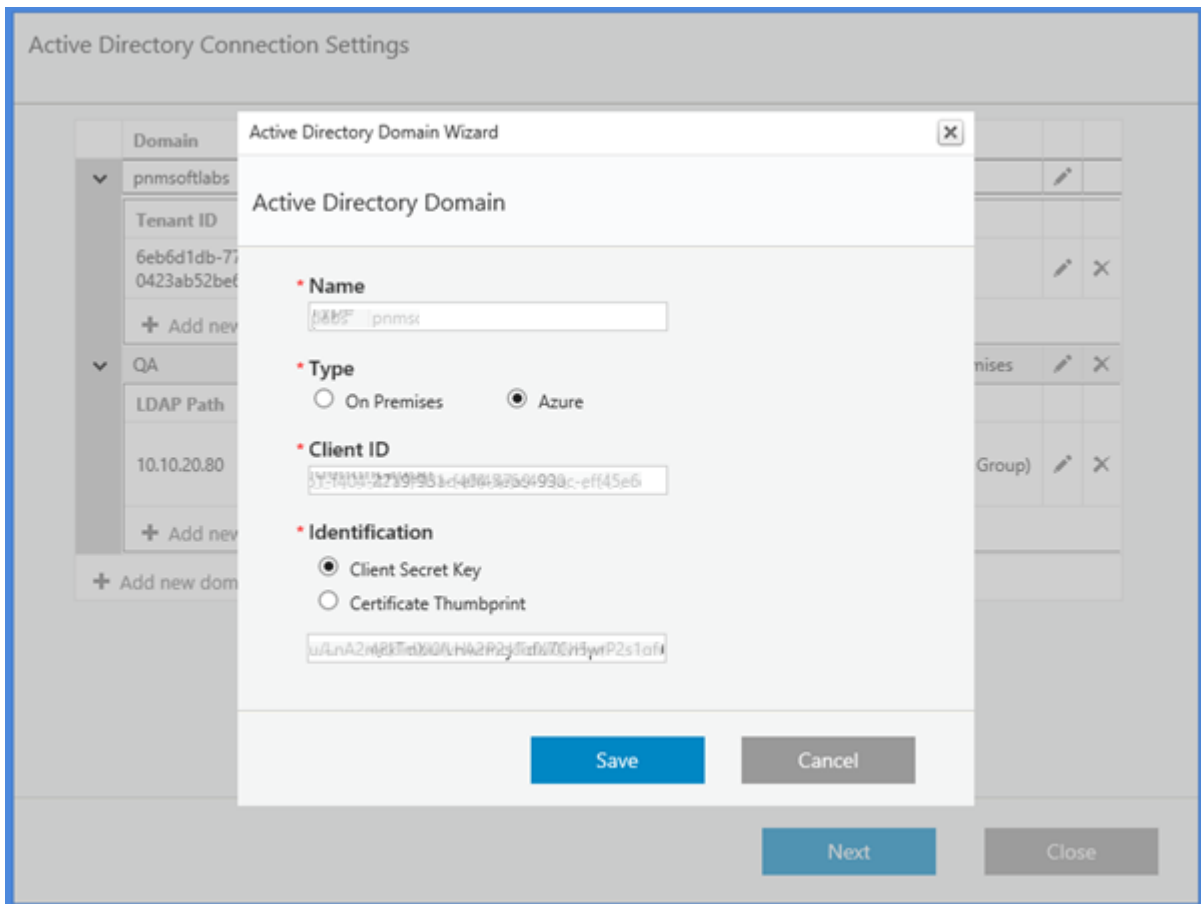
Active Directory Connection Settings

Domain
pnmsoftlabs
Tenant ID
6eb6d1db-7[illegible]
0423ab52be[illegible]
+ Add new
QA
mises
LDAP Path
10.10.20.80
Group)
+ Add new
+ Add new dom

Active Directory Domain Wizard

Active Directory Domain

* Name
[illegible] pnms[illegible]

* Type
On Premises
Azure

* Client ID
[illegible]c-eff45e6

* Identification
Client Secret Key
Certificate Thumbprint
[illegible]P2s1of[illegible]

Save
Cancel

Next
Close